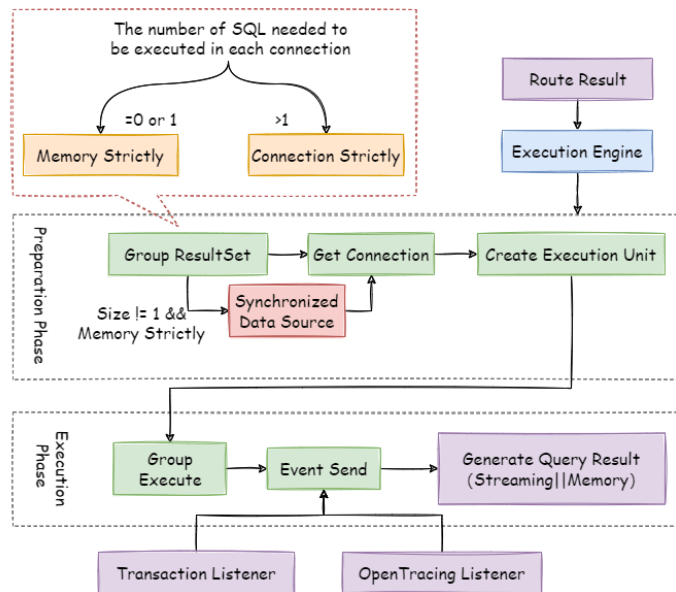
The number of SQL needed to be executed in each connection

=0 or 1

>1

Memory Strictly

Connection Strictly

Route Result

Execution Engine

Preparation Phase

Group ResultSet

Get Connection

Create Execution Unit

Size != 1 && Memory Strictly

Synchronized Data Source

Execution Phase

Group Execute

Event Send

Generate Query Result (Streaming||Memory)

Transaction Listener

OpenTracing Listener